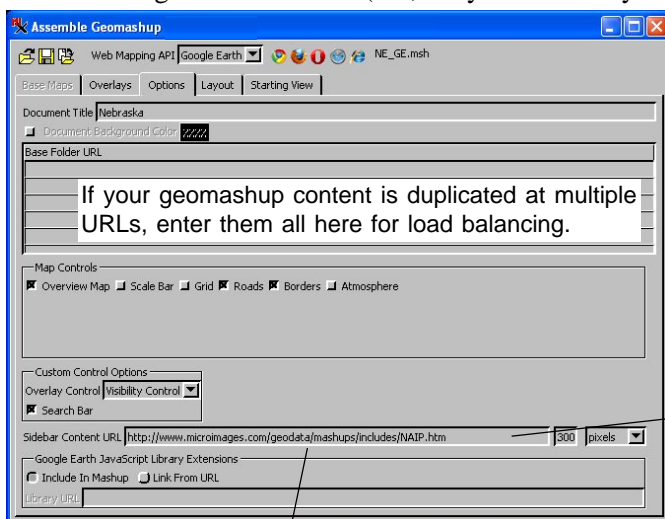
Assemble Geomashup

Web Mapping API Google Earth NE_GE.msh

Base Maps | Overlays | Options | Layout | Starting View

Document Title Nebraska

Document Background Color

Base Folder URL

If your geomashup content is duplicated at multiple URLs, enter them all here for load balancing.

Map Controls

Overview Map Scale Bar Grid Roads Borders Atmosphere

Custom Control Options

Overlay Control Visibility Control

Search Bar

Sidebar Content URL http://www.microimages.com/geodata/mashups/includes/NAIP.htm 300 pixels

Google Earth JavaScript Library Extensions

Include In Mashup Link From URL

Library URL